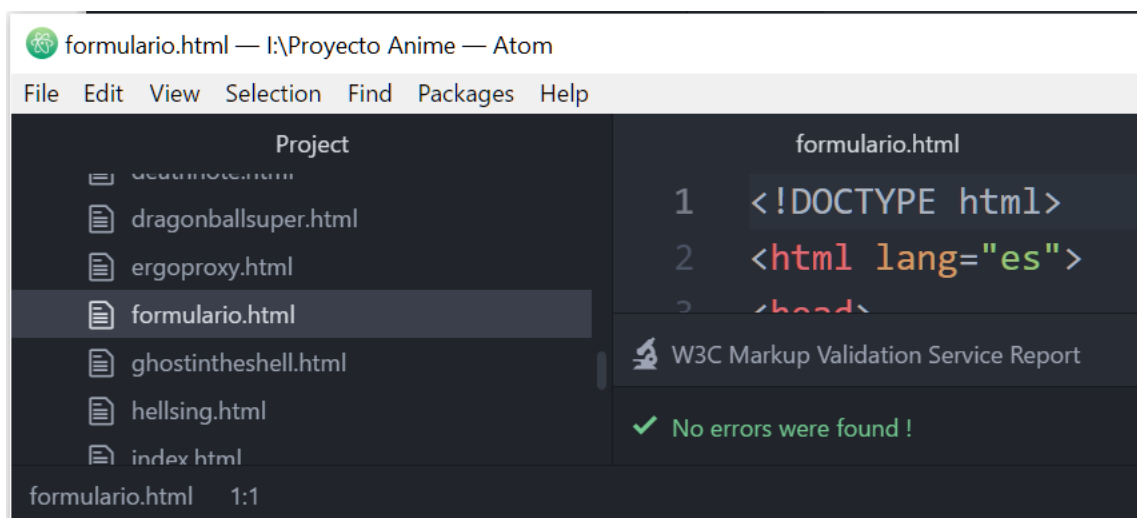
formulario.html — I:\Proyecto Anime — Atom

File Edit View Selection Find Packages Help

Project

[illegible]

dragonballsuper.html

ergoproxy.html

formulario.html

ghostintheshell.html

hellsing.html

index.html

formulario.html

1 <!DOCTYPE html>

2 <html lang="es">

3 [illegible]

W3C Markup Validation Service Report

✔ No errors were found !

formulario.html 1:1